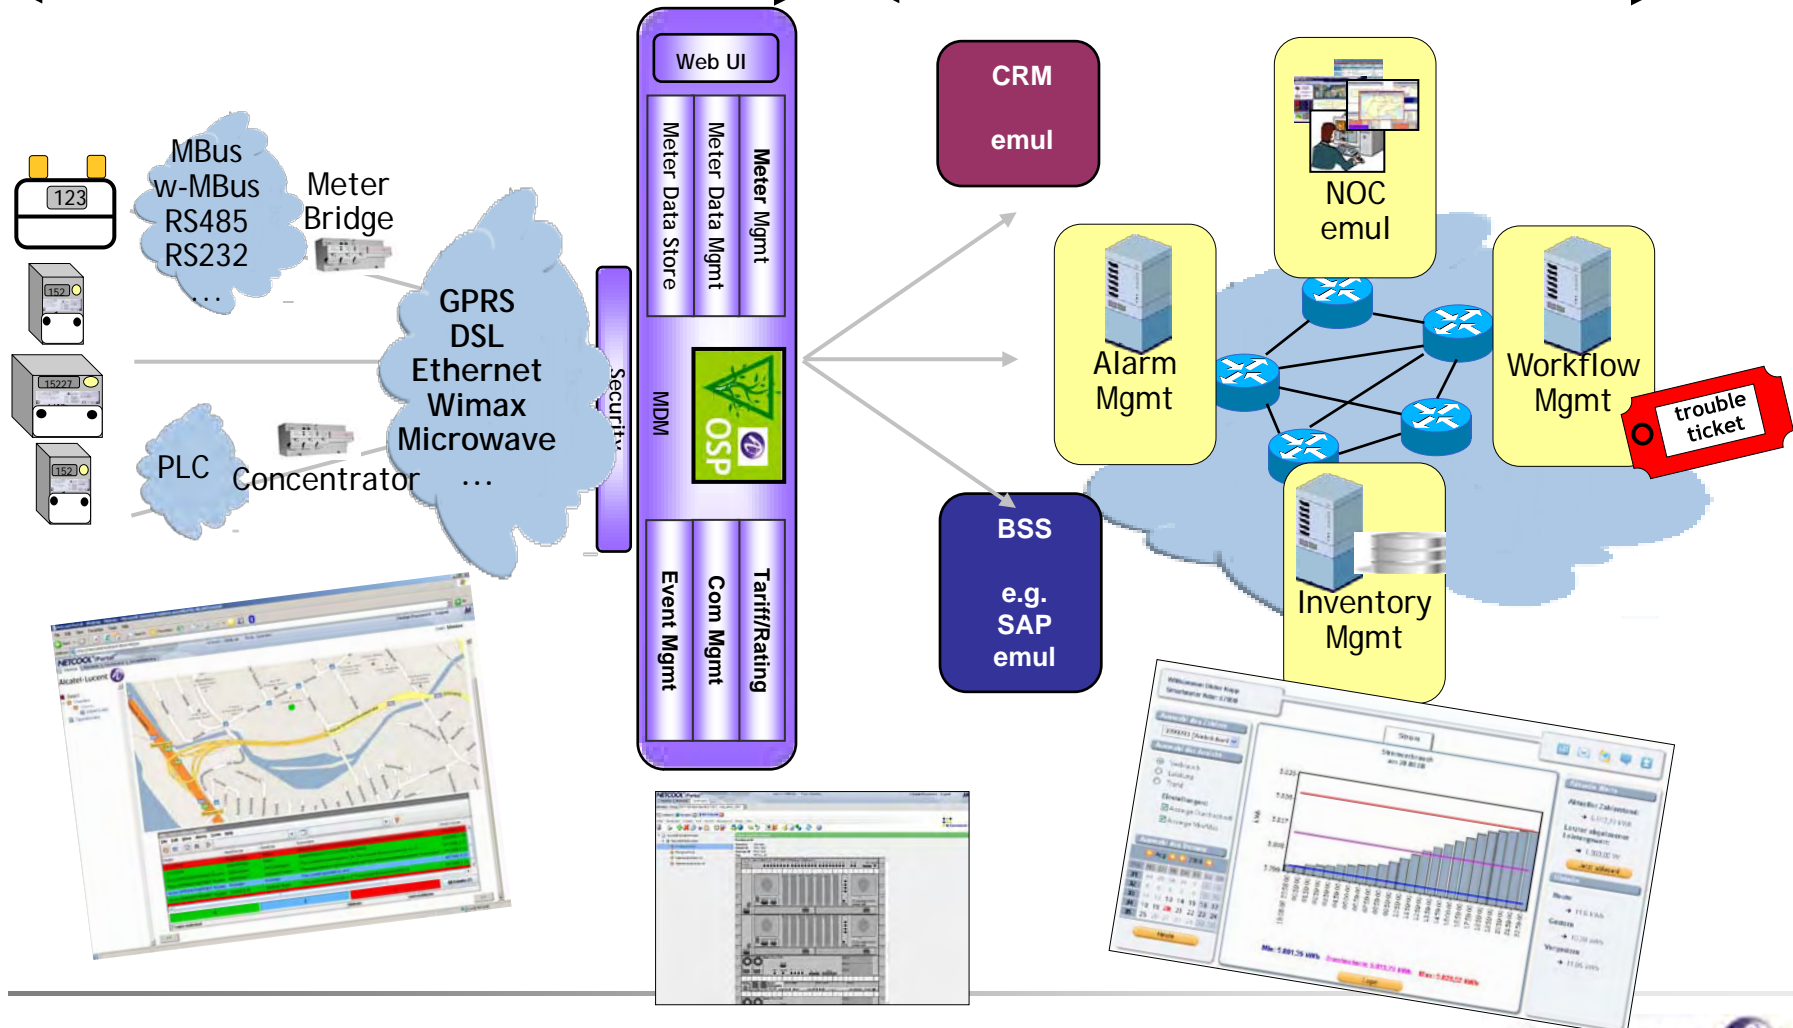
123

152

15227

152

MBus
w-MBus
RS485
RS232
...

Meter Bridge

GPRS
DSL
Ethernet
Wimax
Microwave
...

PLC

Concentrator

Security

Web UI

Meter Data Store

Meter Data Mgmt

Meter Mgmt

MDM

OSP

Event Mgmt

Com Mgmt

Tariff/Rating

CRM
emul

BSS
e.g.
SAP
emul

NOC
emul

Alarm
Mgmt

Workflow
Mgmt

trouble
ticket

Inventory
Mgmt

NETCOOL
Alcatel-Lucent